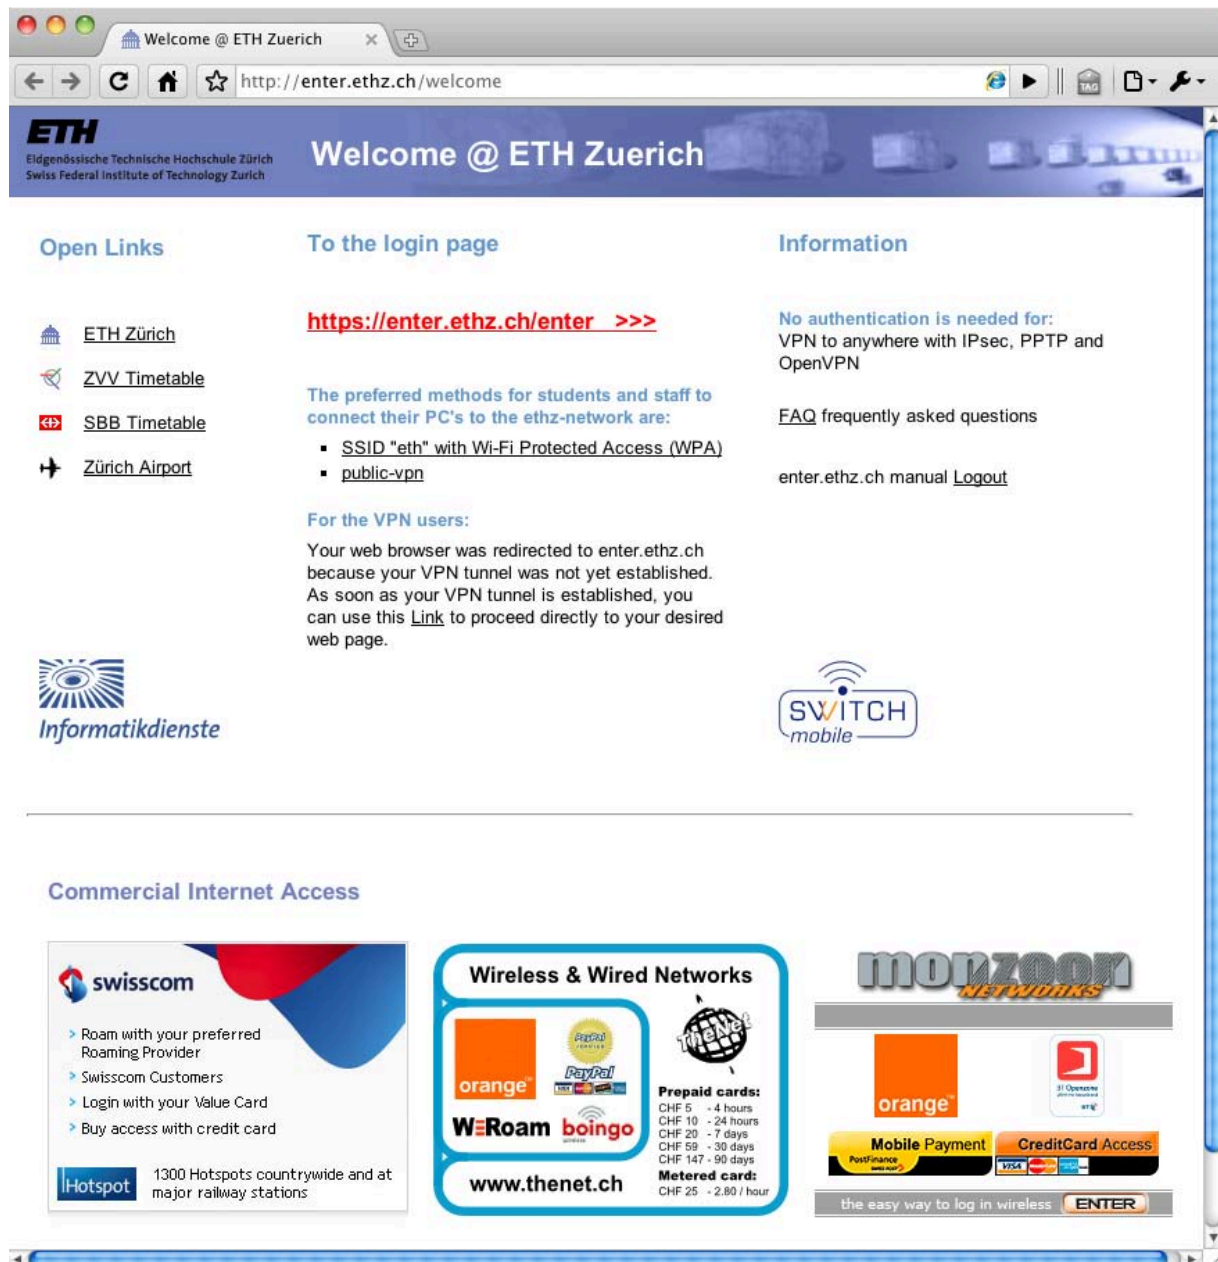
Welcome @ ETH Zuerich

http://enter.ethz.ch/welcome

ETH
Eidgenössische Technische Hochschule Zürich
Swiss Federal Institute of Technology Zurich

Welcome @ ETH Zuerich

Open Links

ETH Zürich
ZVV Timetable
SBB Timetable
Zürich Airport

To the login page

https://enter.ethz.ch/enter >>>

The preferred methods for students and staff to connect their PC's to the ethz-network are:

- SSID "eth" with Wi-Fi Protected Access (WPA)
- public-vpn

For the VPN users:

Your web browser was redirected to enter.ethz.ch because your VPN tunnel was not yet established. As soon as your VPN tunnel is established, you can use this Link to proceed directly to your desired web page.

Information

No authentication is needed for:
VPN to anywhere with IPsec, PPTP and OpenVPN

FAQ frequently asked questions

enter.ethz.ch manual Logout

Informatikdienste

SWITCH mobile

Commercial Internet Access

swisscom
Roam with your preferred Roaming Provider
Swisscom Customers
Login with your Value Card
Buy access with credit card
Hotspot
1300 Hotspots countrywide and at major railway stations

Wireless & Wired Networks
orange
PayPal
WeRoam boingo
TheNet
Prepaid cards:
CHF 5 - 4 hours
CHF 10 - 24 hours
CHF 20 - 7 days
CHF 59 - 30 days
CHF 147 - 90 days
Metered card:
CHF 25 - 2.80 / hour
www.thenet.ch

monzoon NETWORKS
orange
Mobile Payment
PostFinance
CreditCard Access
the easy way to log in wireless ENTER